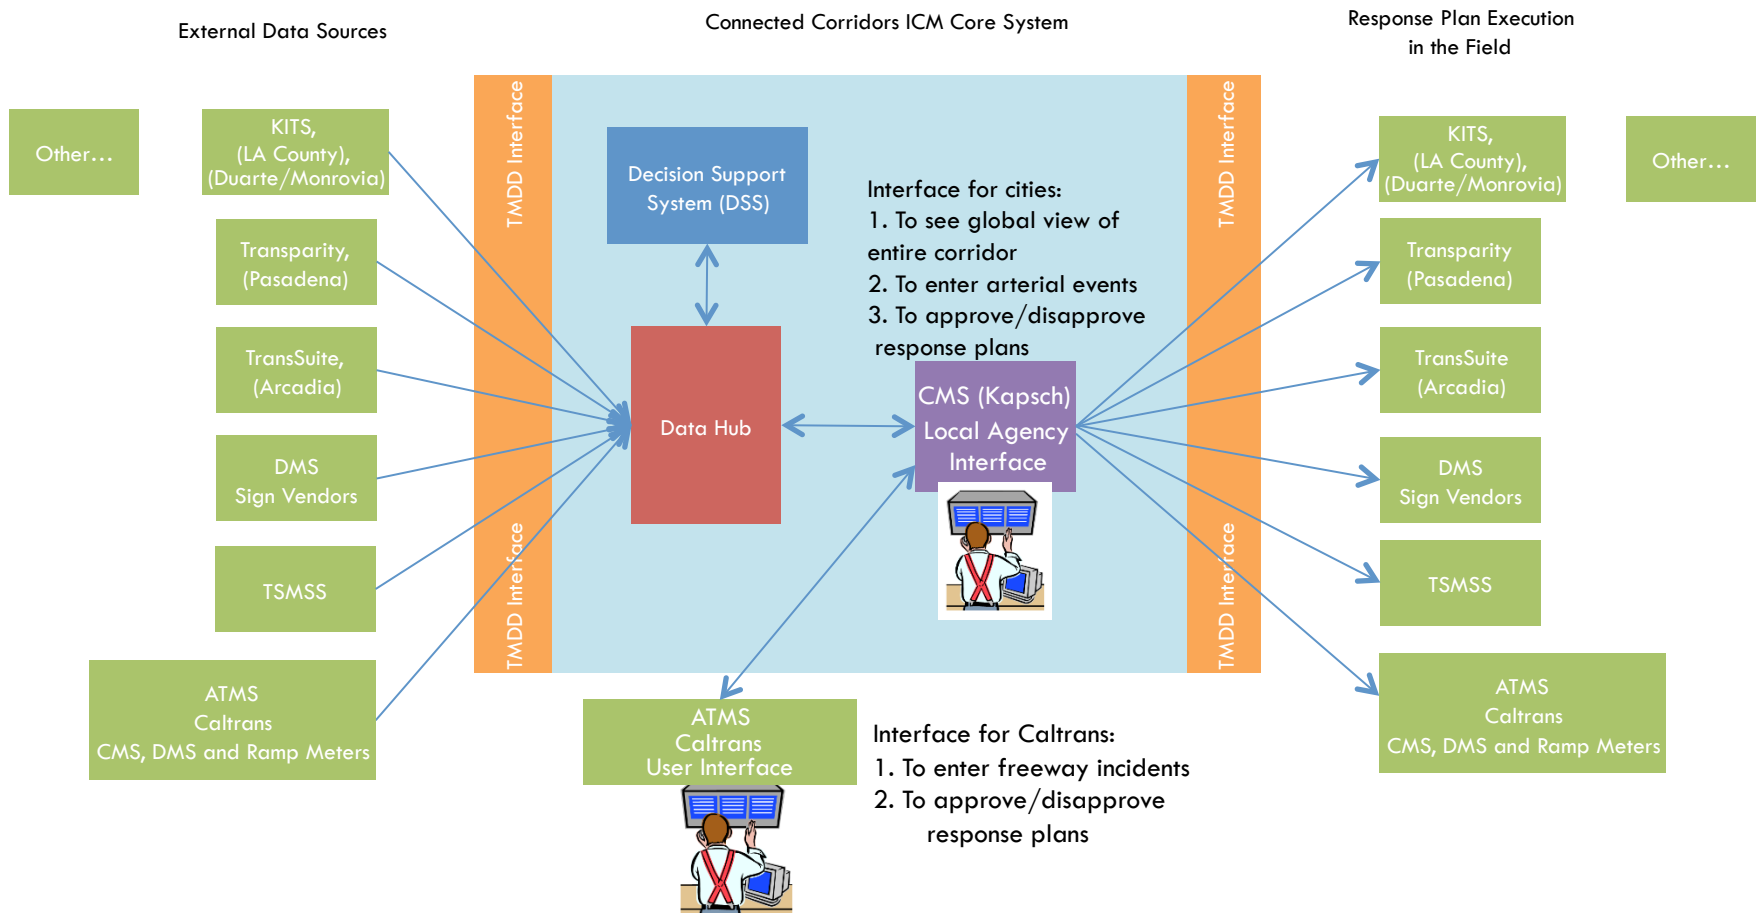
External Data Sources

Connected Corridors ICM Core System

Response Plan Execution in the Field

Other…

KITS, (LA County), (Duarte/Monrovia)

Transparity, (Pasadena)

TransSuite, (Arcadia)

DMS Sign Vendors

TSMSS

ATMS Caltrans CMS, DMS and Ramp Meters

TMDD Interface

TMDD Interface

Decision Support System (DSS)

Data Hub

Interface for cities:
1. To see global view of entire corridor
2. To enter arterial events
3. To approve/disapprove response plans

CMS (Kapsch) Local Agency Interface

TMDD Interface

TMDD Interface

KITS, (LA County), (Duarte/Monrovia)

Other…

Transparity (Pasadena)

TransSuite (Arcadia)

DMS Sign Vendors

TSMSS

ATMS Caltrans CMS, DMS and Ramp Meters

ATMS Caltrans User Interface

Interface for Caltrans:
1. To enter freeway incidents
2. To approve/disapprove response plans